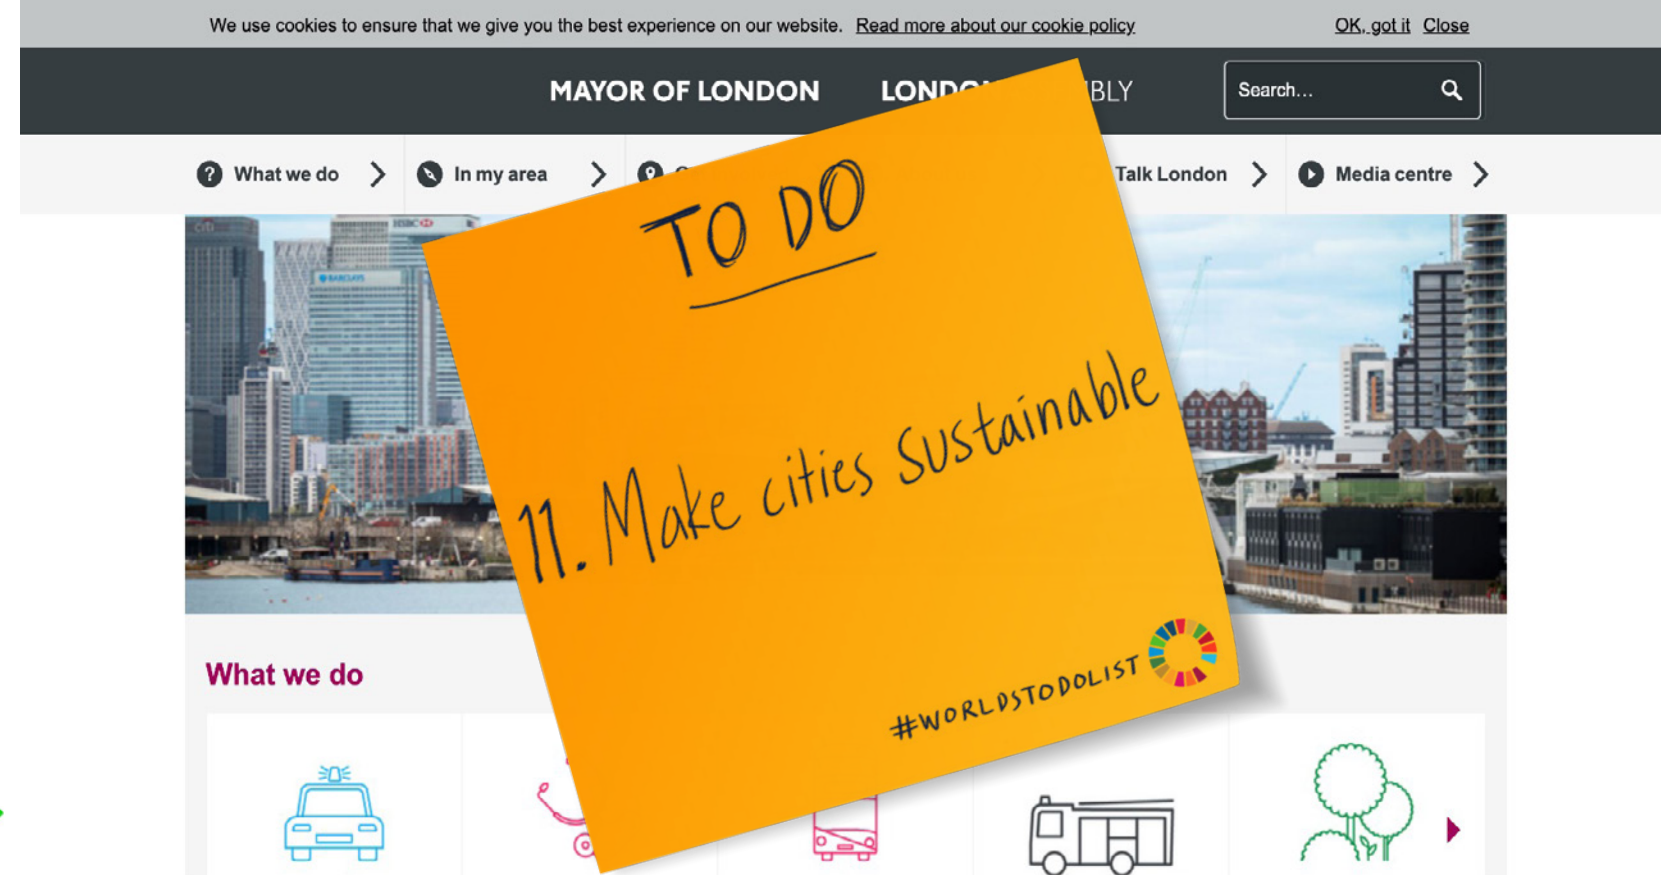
We use cookies to ensure that we give you the best experience on our website. Read more about our cookie policy

OK, got it Close

MAYOR OF LONDON

LONDO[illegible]BLY

Search...

What we do

In my area

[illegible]

Talk London

Media centre

TO DO

11. Make cities Sustainable

#WORLDSTODOLIST

What we do